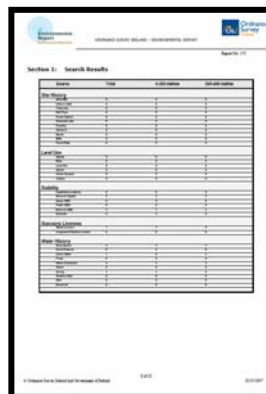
Environmental Report

ORDNANCE SURVEY IRELAND – ENVIRONMENTAL REPORT

Ordnance Survey Ireland

Section 1: Search Results

| Source | Total | 0-250 metres | 250-500 metres |
|---|---|---|---|
| Site History | | | |
| Land Use | | | |
| Stability | | | |
| Statutory Licenses | | | |
| Water History | | | |

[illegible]